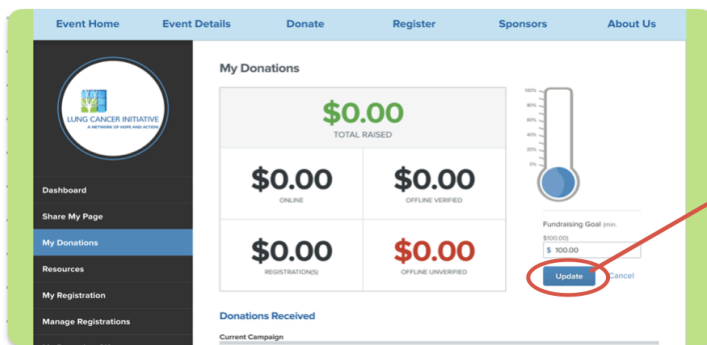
Event Home Event Details Donate Register Sponsors About Us

LUNG CANCER INITIATIVE
A NETWORK OF HOPE AND ACTION

Dashboard
Share My Page
My Donations
Resources
My Registration
Manage Registrations

My Donations

| $0.00 TOTAL RAISED | |
|---|---|
| $0.00 ONLINE | $0.00 OFFLINE VERIFIED |
| $0.00 REGISTRATION(S) | $0.00 OFFLINE UNVERIFIED |

100%
80%
60%
40%
20%
0%

Fundraising Goal (min. $100.00)
$ 100.00

Update Cancel

Donations Received

Current Campaign